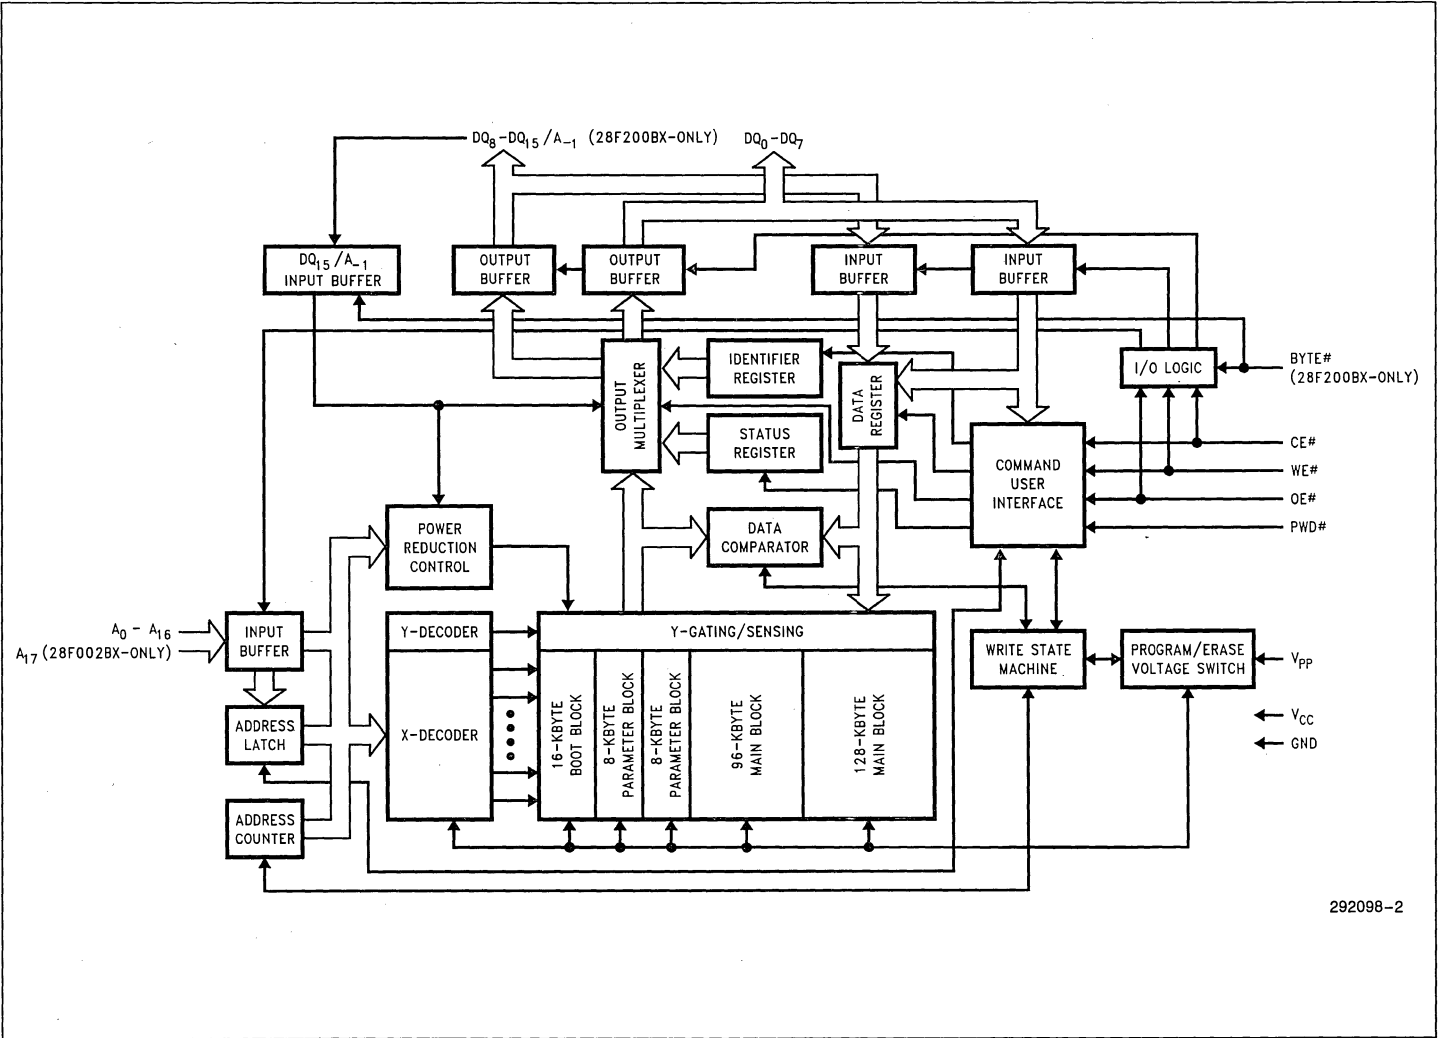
$DQ_8$-$DQ_{15}$/$A_{-1}$ (28F200BX-ONLY)

$DQ_0$-$DQ_7$

$DQ_{15}$/$A_{-1}$ INPUT BUFFER

OUTPUT BUFFER

OUTPUT BUFFER

INPUT BUFFER

INPUT BUFFER

I/O LOGIC

BYTE# (28F200BX-ONLY)

IDENTIFIER REGISTER

OUTPUT MULTIPLEXER

DATA REGISTER

STATUS REGISTER

COMMAND USER INTERFACE

CE#

WE#

OE#

PWD#

POWER REDUCTION CONTROL

DATA COMPARATOR

$A_0$ - $A_{16}$

$A_{17}$ (28F002BX-ONLY)

INPUT BUFFER

Y-DECODER

Y-GATING/SENSING

WRITE STATE MACHINE

PROGRAM/ERASE VOLTAGE SWITCH

$V_{PP}$

ADDRESS LATCH

X-DECODER

16-KBYTE BOOT BLOCK

8-KBYTE PARAMETER BLOCK

8-KBYTE PARAMETER BLOCK

96-KBYTE MAIN BLOCK

128-KBYTE MAIN BLOCK

$V_{CC}$

GND

ADDRESS COUNTER

292098-2